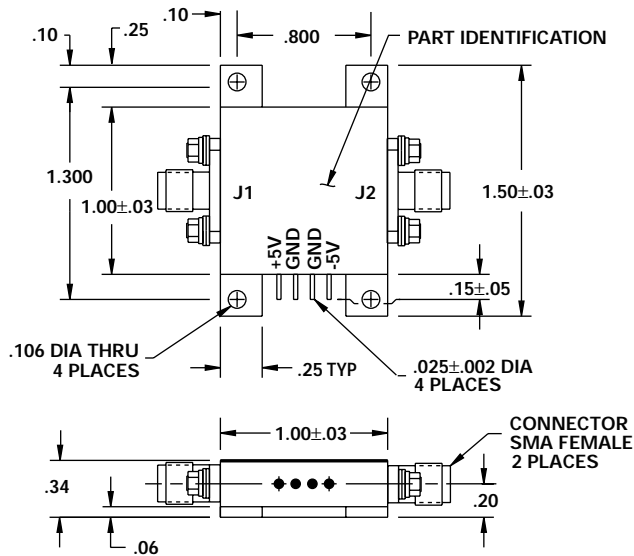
.10
.25
.10
.800
PART IDENTIFICATION
1.300
1.00$\pm$.03
J1
J2
1.50$\pm$.03
+5V
GND
GND
-5V
.15$\pm$.05
.106 DIA THRU
4 PLACES
.25 TYP
.025$\pm$.002 DIA
4 PLACES
1.00$\pm$.03
CONNECTOR
SMA FEMALE
2 PLACES
.34
.20
.06